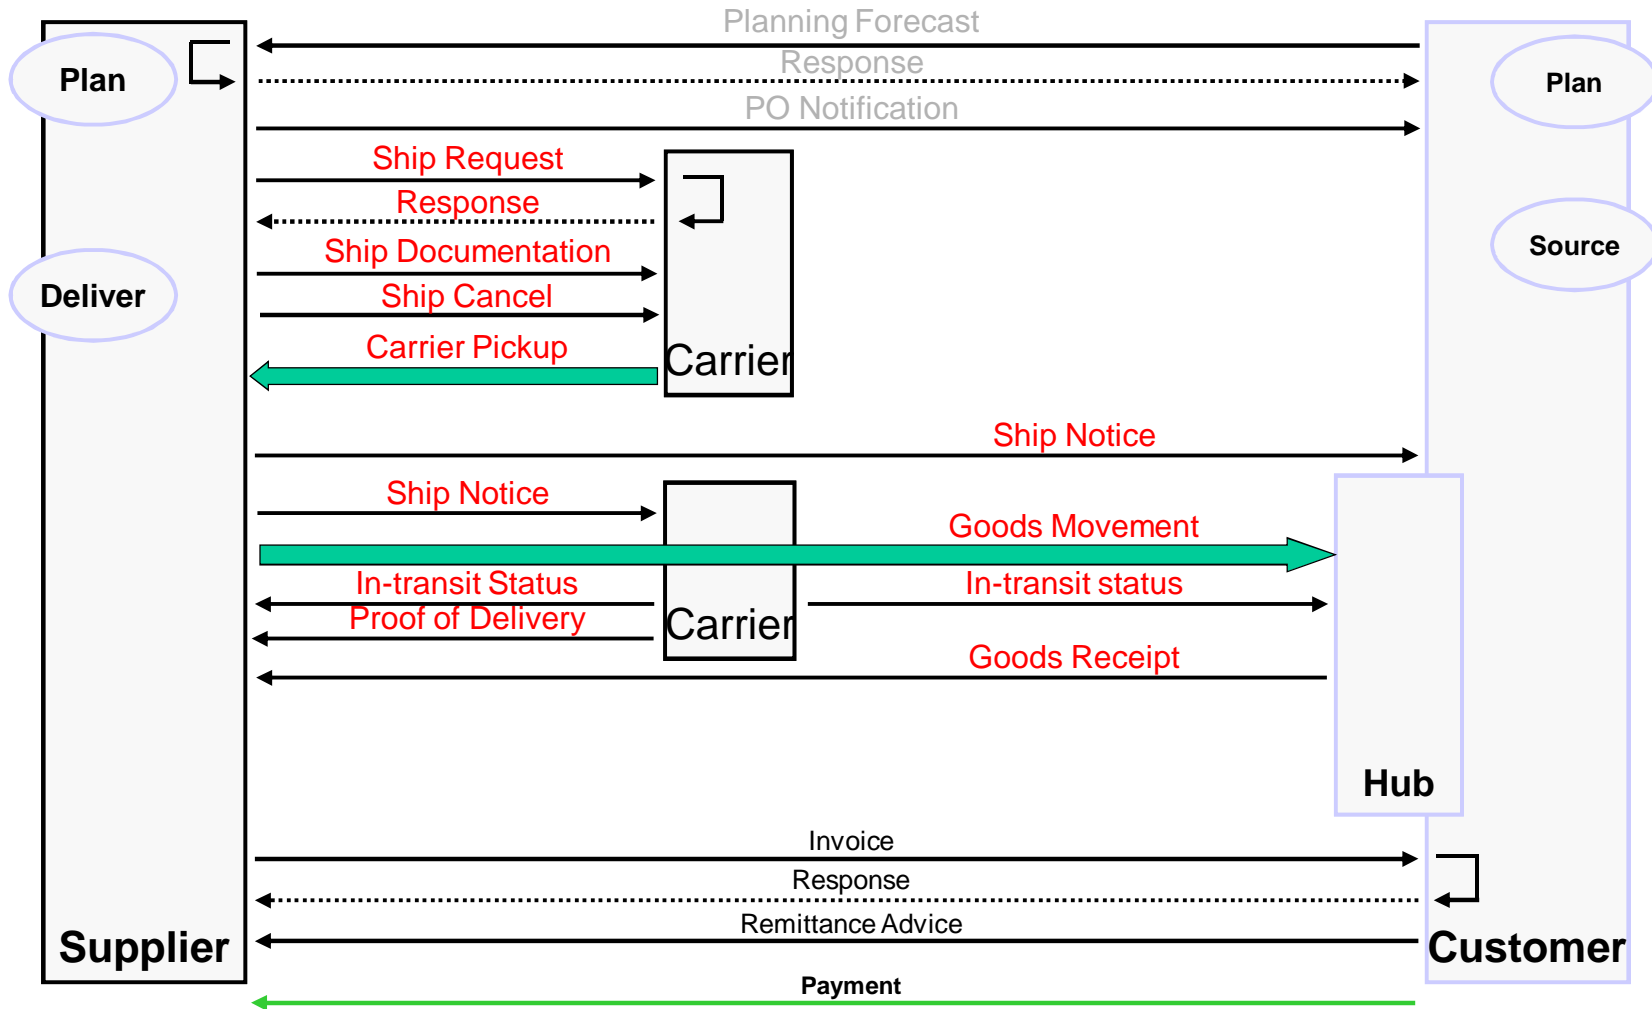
Planning Forecast
Response
PO Notification
Plan
Plan
Ship Request
Response
Source
Ship Documentation
Deliver
Ship Cancel
Carrier Pickup
Carrier
Ship Notice
Ship Notice
Goods Movement
In-transit Status
In-transit status
Proof of Delivery
Carrier
Goods Receipt
Hub
Invoice
Response
Remittance Advice
Supplier
Customer
Payment